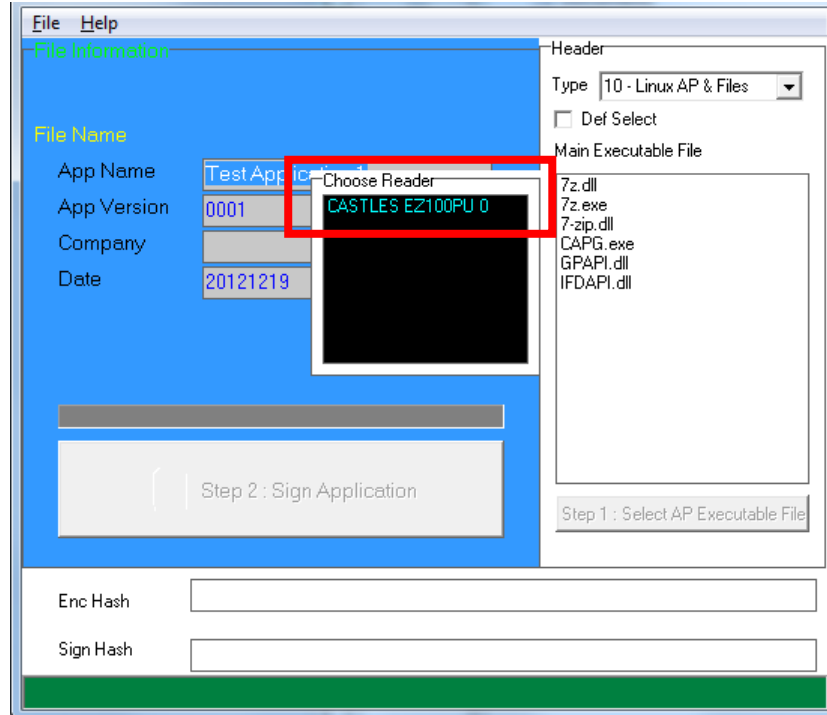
File Help

File Information

File Name

App Name Test Applic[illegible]

App Version 0001

Company

Date 20121219

Choose Reader

CASTLES EZ100PU 0

Step 2 : Sign Application

Header

Type 10 - Linux AP & Files

Def Select

Main Executable File

7z.dll
7z.exe
7-zip.dll
CAPG.exe
GPAPI.dll
IFDAPI.dll

Step 1 : Select AP Executable File

Enc Hash

Sign Hash